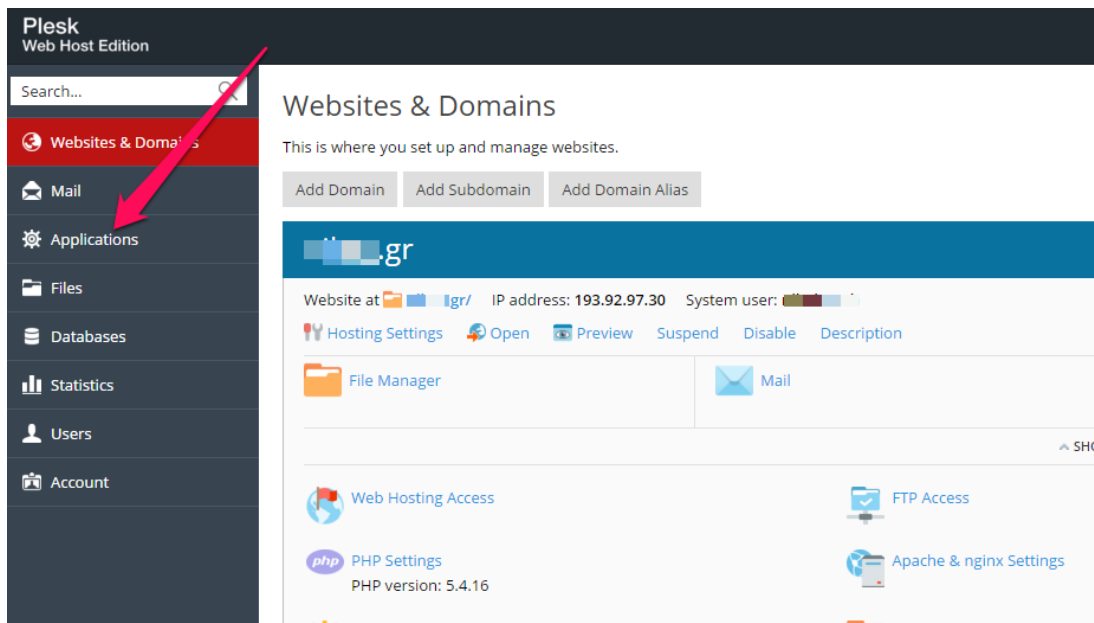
Plesk
Web Host Edition

Search...

Websites & Domains
Mail
Applications
Files
Databases
Statistics
Users
Account

Websites & Domains

This is where you set up and manage websites.

Add Domain | Add Subdomain | Add Domain Alias

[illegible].gr

Website at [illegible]gr/ IP address: 193.92.97.30 System user: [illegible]

Hosting Settings Open Preview Suspend Disable Description

File Manager
Mail

SHO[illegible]

Web Hosting Access
FTP Access

PHP Settings
PHP version: 5.4.16
Apache & nginx Settings